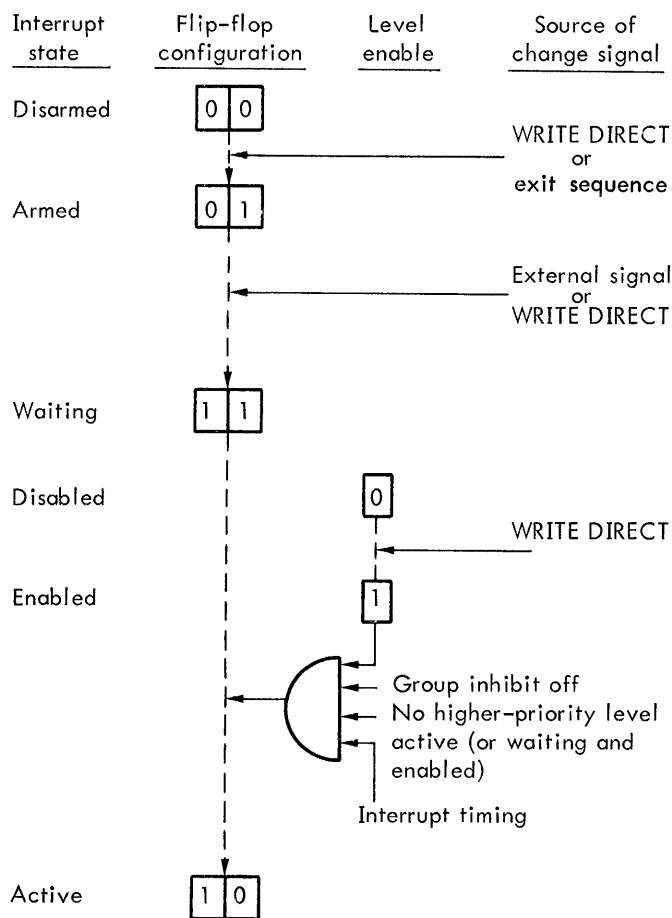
Interrupt state

Flip-flop configuration

Level enable

Source of change signal

Disarmed

0 0

WRITE DIRECT or exit sequence

Armed

0 1

External signal or WRITE DIRECT

Waiting

1 1

Disabled

0

WRITE DIRECT

Enabled

1

Group inhibit off

No higher-priority level active (or waiting and enabled)

Interrupt timing

Active

1 0